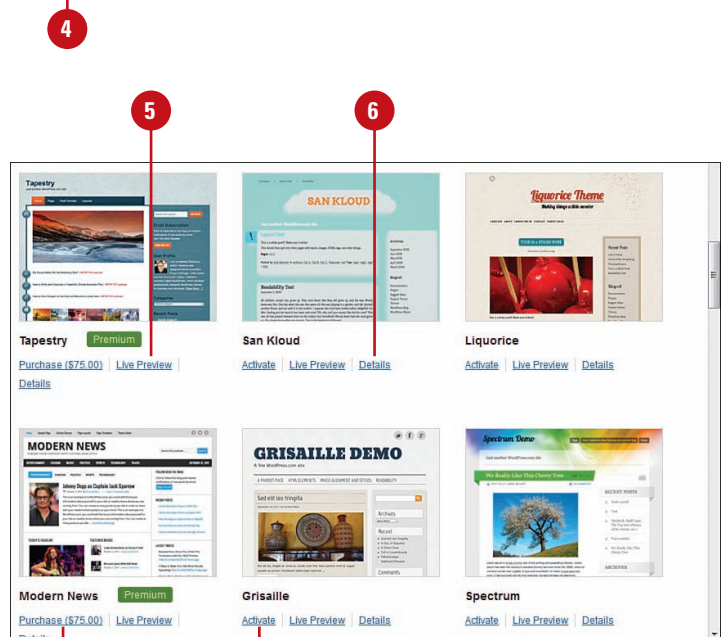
4

5

6

Tapestry

SAN KLOUD

Liquorice Theme

Tapestry Premium
Purchase ($75.00) | Live Preview | Details

San Kloud
Activate | Live Preview | Details

Liquorice
Activate | Live Preview | Details

MODERN NEWS

Johnny Depp as Captain Jack Sparrow

GRISAILLE DEMO

Sed elit leo tringilla

Spectrum Demo

We Really Like This Cherry Tree

Modern News Premium
Purchase ($75.00) | Live Preview
Details

Grisaille
Activate | Live Preview | Details

Spectrum
Activate | Live Preview | Details